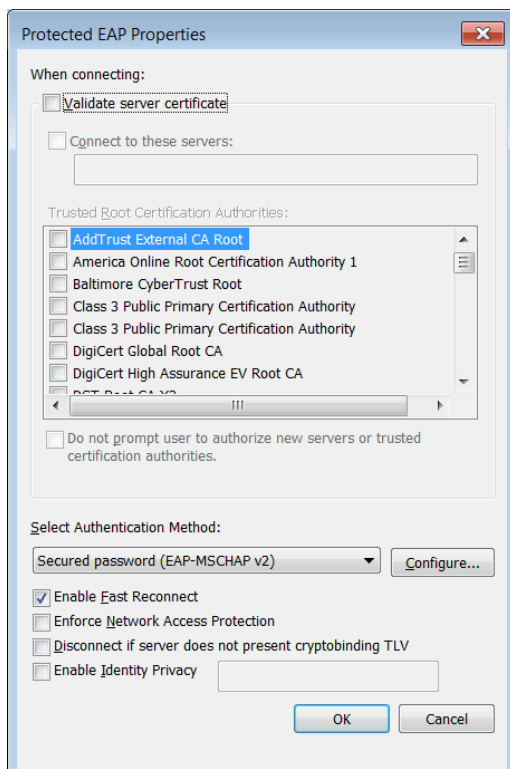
Protected EAP Properties

When connecting:

Validate server certificate

Connect to these servers:

Trusted Root Certification Authorities:

AddTrust External CA Root
America Online Root Certification Authority 1
Baltimore CyberTrust Root
Class 3 Public Primary Certification Authority
Class 3 Public Primary Certification Authority
DigiCert Global Root CA
DigiCert High Assurance EV Root CA
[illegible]

Do not prompt user to authorize new servers or trusted certification authorities.

Select Authentication Method:

Secured password (EAP-MSCHAP v2)

Configure...

Enable Fast Reconnect
Enforce Network Access Protection
Disconnect if server does not present cryptobinding TLV
Enable Identity Privacy

OK
Cancel